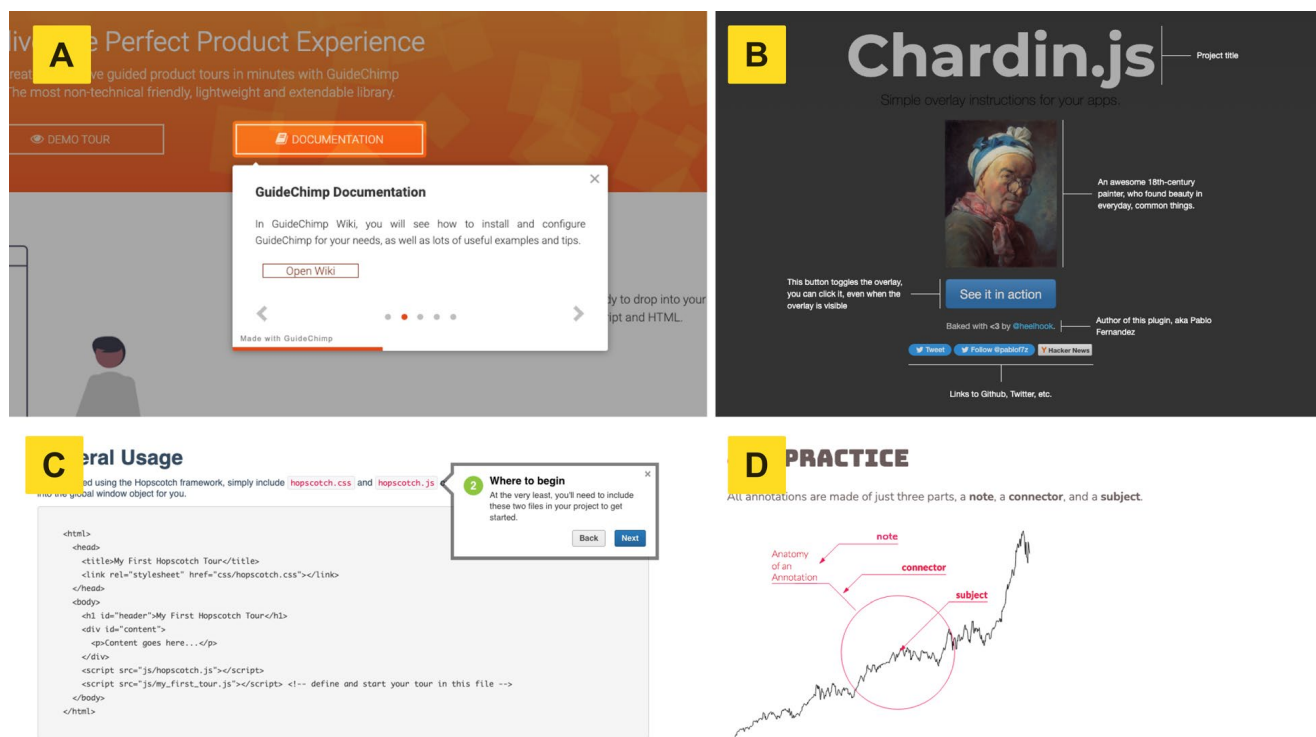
A

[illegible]liv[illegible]e Perfect Product Experience

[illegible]reat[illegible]ve guided product tours in minutes with GuideChimp
The most non-technical friendly, lightweight and extendable library.

DEMO TOUR

DOCUMENTATION

GuideChimp Documentation

In GuideChimp Wiki, you will see how to install and configure GuideChimp for your needs, as well as lots of useful examples and tips.

Open Wiki

Made with GuideChimp

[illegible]dy to drop into your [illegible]ript and HTML.

B

Chardin.js

Project title

Simple overlay instructions for your apps.

An awesome 18th-century painter, who found beauty in everyday, common things.

This button toggles the overlay, you can click it, even when the overlay is visible

See it in action

Baked with <3 by @heelhook.

Author of this plugin, aka Pablo Fernandez

Tweet Follow @pablof7z Hacker News

Links to Github, Twitter, etc.

C

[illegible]eral Usage

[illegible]ed using the Hopscotch framework, simply include hopscotch.css and hopscotch.js into the global window object for you.

2 Where to begin

At the very least, you'll need to include these two files in your project to get started.

Back Next

<html>
<head>
<title>My First Hopscotch Tour</title>
<link rel="stylesheet" href="css/hopscotch.css"></link>
</head>
<body>
<h1 id="header">My First Hopscotch Tour</h1>
<div id="content">
<p>Content goes here...</p>
</div>
<script src="js/hopscotch.js"></script>
<script src="js/my_first_tour.js"></script> <!-- define and start your tour in this file -->
</body>
</html>

D

PRACTICE

All annotations are made of just three parts, a note, a connector, and a subject.

note

Anatomy of an Annotation

connector

subject